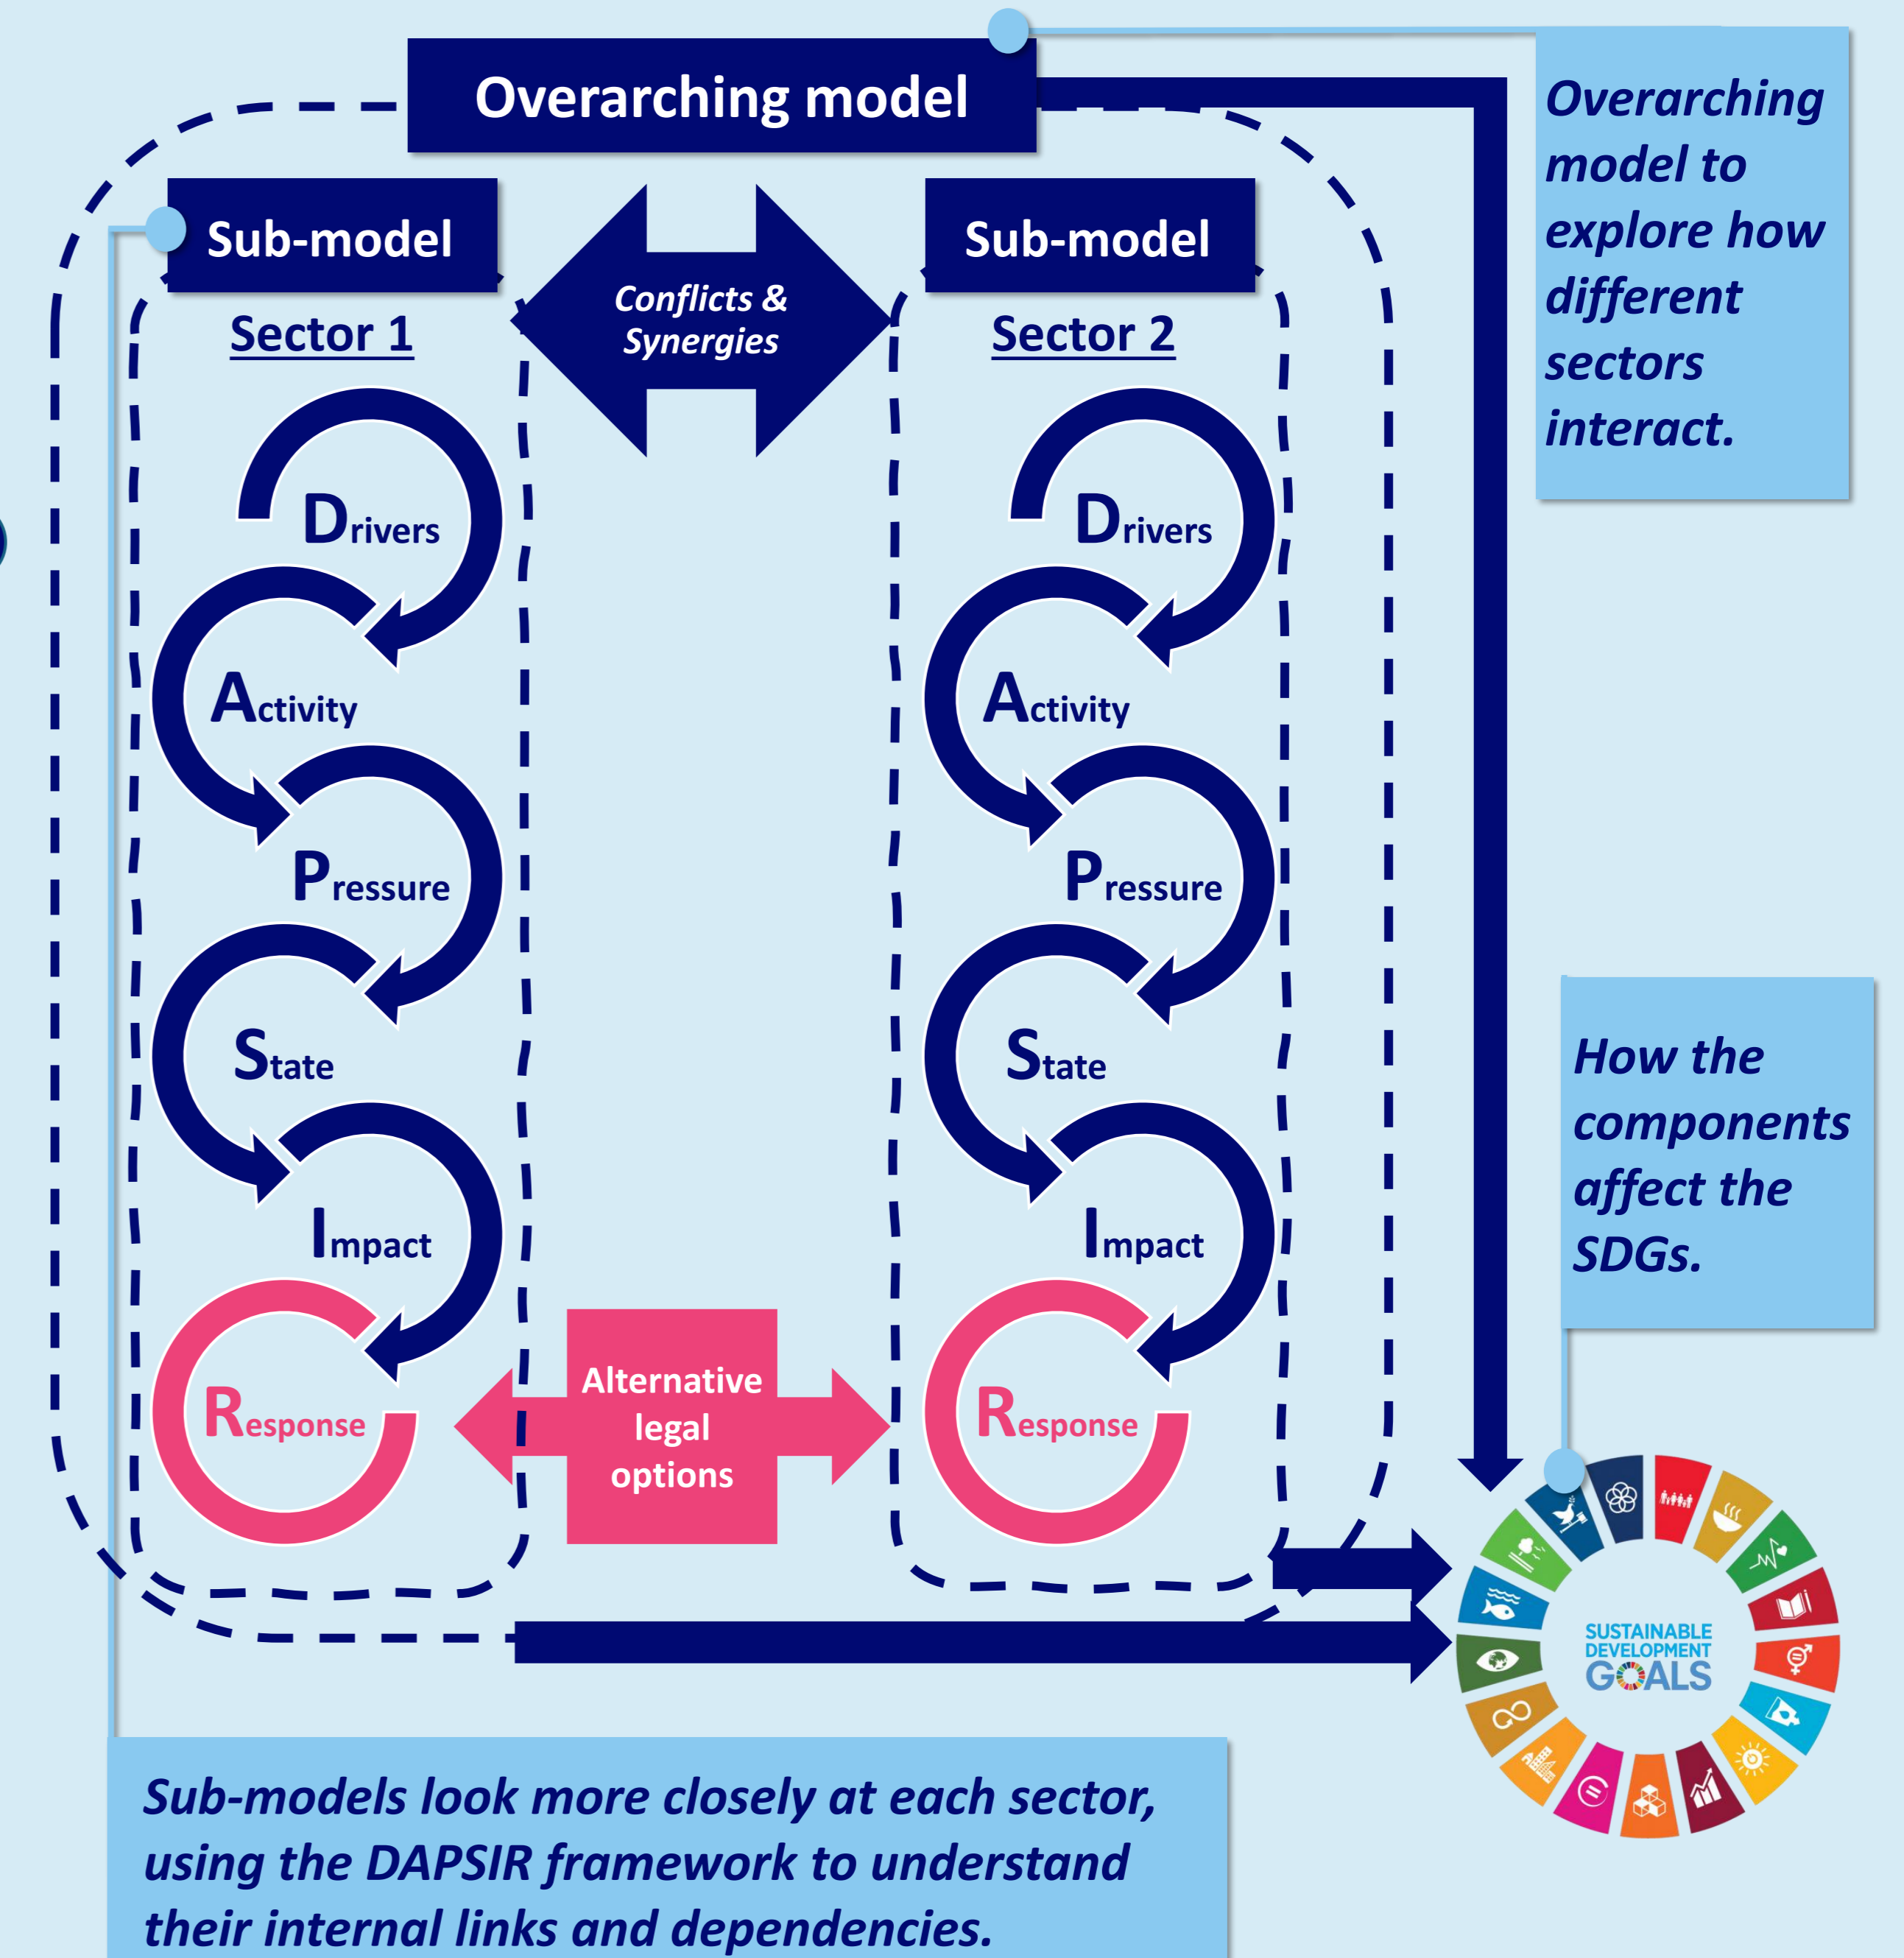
Overarching model

Overarching model to explore how different sectors interact.

Sub-model

Sector 1

Conflicts & Synergies

Sub-model

Sector 2

Drivers

Activity

Pressure

State

Impact

Response

Drivers

Activity

Pressure

State

Impact

Response

Alternative legal options

How the components affect the SDGs.

SUSTAINABLE DEVELOPMENT GOALS

Sub-models look more closely at each sector, using the DAPSIR framework to understand their internal links and dependencies.